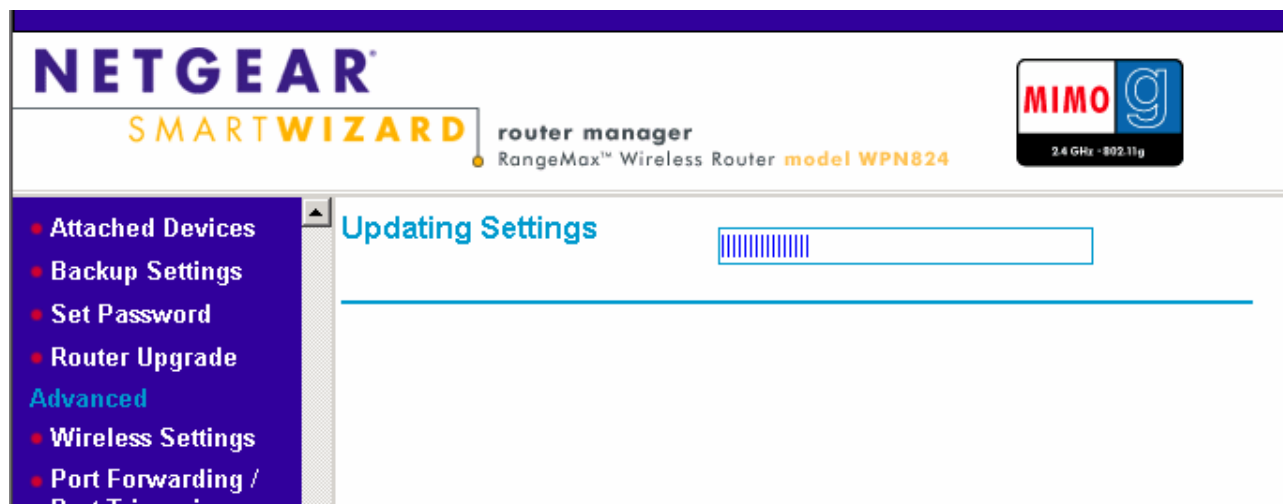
NETGEAR®
SMARTWIZARD

router manager
RangeMax™ Wireless Router model WPN824

MIMO g
2.4 GHz · 802.11g

Attached Devices
Backup Settings
Set Password
Router Upgrade
Advanced
Wireless Settings
Port Forwarding / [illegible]

Updating Settings